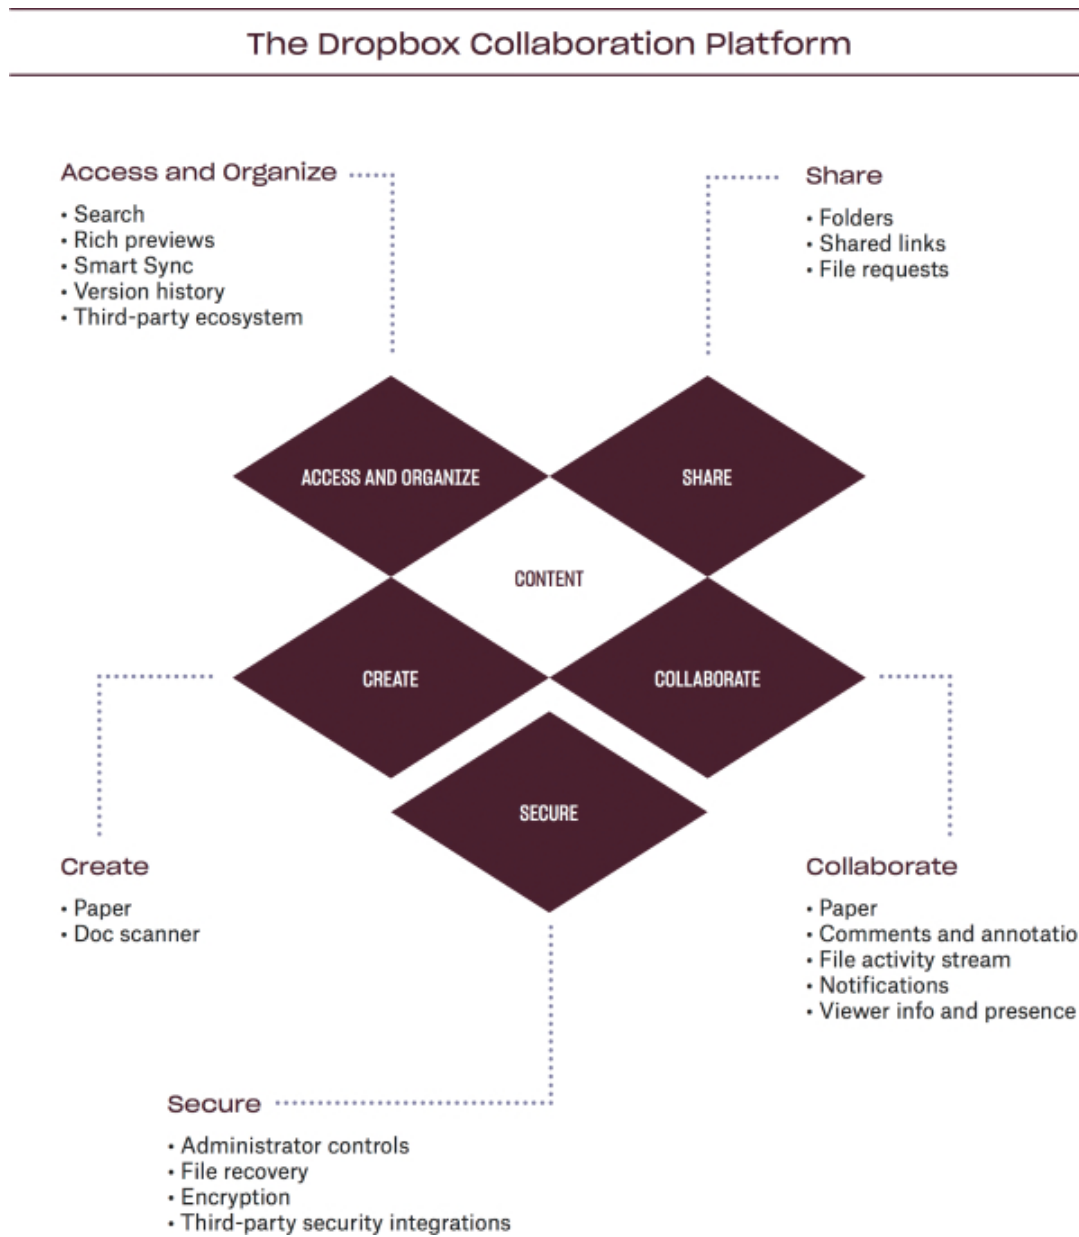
The Dropbox Collaboration Platform

Access and Organize
• Search
• Rich previews
• Smart Sync
• Version history
• Third-party ecosystem

Share
• Folders
• Shared links
• File requests

ACCESS AND ORGANIZE

SHARE

CONTENT

CREATE

COLLABORATE

SECURE

Create
• Paper
• Doc scanner

Collaborate
• Paper
• Comments and annotatio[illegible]
• File activity stream
• Notifications
• Viewer info and presence

Secure
• Administrator controls
• File recovery
• Encryption
• Third-party security integrations